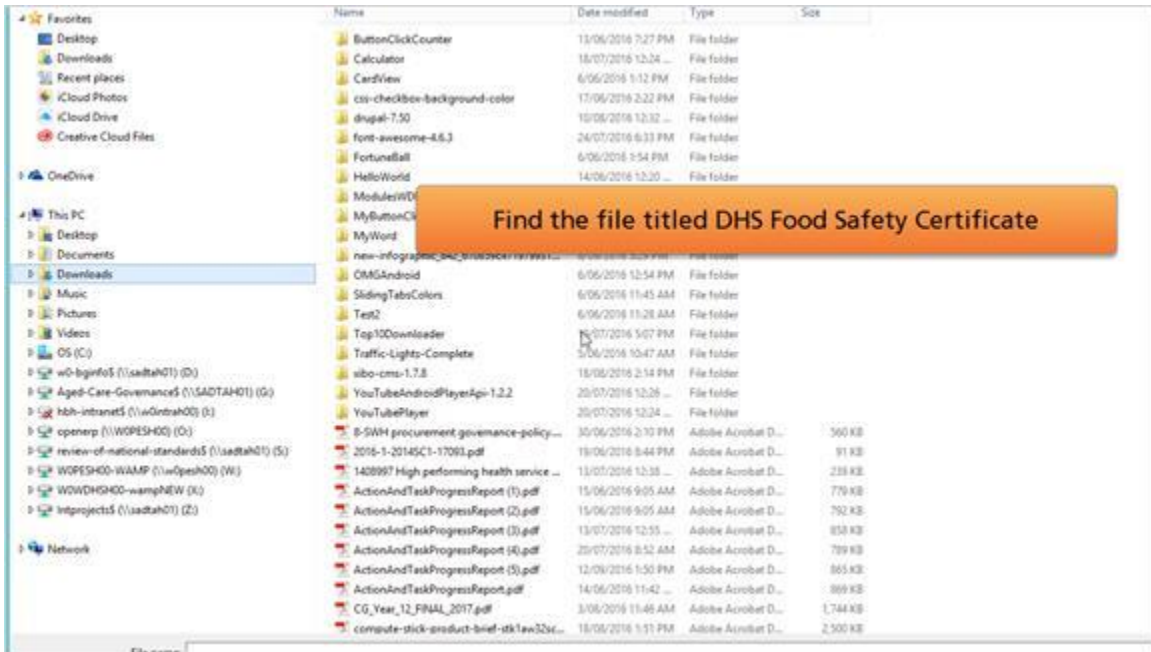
Favorites
Desktop
Downloads
Recent places
iCloud Photos
iCloud Drive
Creative Cloud Files

OneDrive

This PC
Desktop
Documents
Downloads
Music
Pictures
Videos
OS (C:)
w0-bginfo$ (\\sadtah01) (D:)
Aged-Care-Governance$ (\\SADTAH01) (G:)
hbh-intranet$ (\\w0intrah00) (I:)
openerp (\\W0PESH00) (O:)
review-of-national-standards$ (\\sadtah01) (S:)
W0PESH00-WAMP (\\w0pesh00) (W:)
W0WDHSH00-wampNEW (X:)
Intprojects$ (\\sadtah01) (Z:)

Network

| Name | Date modified | Type | Size |
|---|---|---|---|
| ButtonClickCounter | 13/06/2016 7:27 PM | File folder | |
| Calculator | 18/07/2016 12:24 ... | File folder | |
| CardView | 6/06/2016 1:12 PM | File folder | |
| css-checkbox-background-color | 17/06/2016 2:22 PM | File folder | |
| drupal-7.50 | 10/08/2016 12:32 ... | File folder | |
| font-awesome-4.6.3 | 24/07/2016 6:33 PM | File folder | |
| FortuneBall | 6/06/2016 3:54 PM | File folder | |
| HelloWorld | 14/06/2016 12:20 ... | File folder | |
| ModulesWD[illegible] | | | |
| MyButtonCl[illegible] | | | |
| MyWord | | | |
| new-infographic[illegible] | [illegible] | File folder | |
| OMGAndroid | 6/06/2016 12:54 PM | File folder | |
| SlidingTabsColors | 6/06/2016 11:45 AM | File folder | |
| Test2 | 6/06/2016 11:28 AM | File folder | |
| Top10Downloader | 1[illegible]/07/2016 5:07 PM | File folder | |
| Traffic-Lights-Complete | 5/06/2016 10:47 AM | File folder | |
| sibo-cms-1.7.8 | 18/08/2016 2:14 PM | File folder | |
| YouTubeAndroidPlayerApi-1.2.2 | 20/07/2016 12:26 ... | File folder | |
| YouTubePlayer | 20/07/2016 12:24 ... | File folder | |
| 8-SWH procurement governance-policy... | 30/06/2016 2:10 PM | Adobe Acrobat D... | 360 KB |
| 2016-1-2014SC1-17093.pdf | 19/06/2016 8:44 PM | Adobe Acrobat D... | 91 KB |
| 1408997 High performing health service ... | 13/07/2016 12:38 ... | Adobe Acrobat D... | 238 KB |
| ActionAndTaskProgressReport (1).pdf | 15/06/2016 9:05 AM | Adobe Acrobat D... | 779 KB |
| ActionAndTaskProgressReport (2).pdf | 15/06/2016 9:05 AM | Adobe Acrobat D... | 792 KB |
| ActionAndTaskProgressReport (3).pdf | 13/07/2016 12:55 ... | Adobe Acrobat D... | 858 KB |
| ActionAndTaskProgressReport (4).pdf | 20/07/2016 8:52 AM | Adobe Acrobat D... | 789 KB |
| ActionAndTaskProgressReport (5).pdf | 12/09/2016 1:50 PM | Adobe Acrobat D... | 865 KB |
| ActionAndTaskProgressReport.pdf | 14/06/2016 11:42 ... | Adobe Acrobat D... | 869 KB |
| CG_Year_12_FINAL_2017.pdf | 3/08/2016 11:46 AM | Adobe Acrobat D... | 1,744 KB |
| compute-stick-product-brief-stk1aw32sc... | 18/08/2016 1:51 PM | Adobe Acrobat D... | 2,500 KB |

Find the file titled DHS Food Safety Certificate

File name: